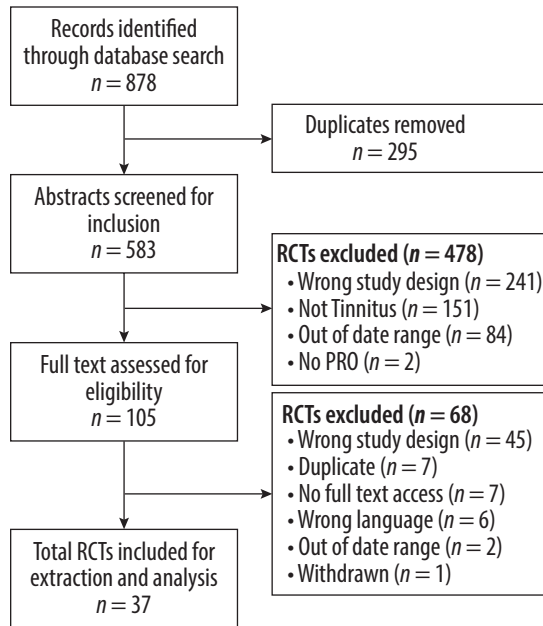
Records identified through database search
$n = 878$

Duplicates removed
$n = 295$

Abstracts screened for inclusion
$n = 583$

**RCTs excluded ($n = 478$)**
• Wrong study design ($n = 241$)
• Not Tinnitus ($n = 151$)
• Out of date range ($n = 84$)
• No PRO ($n = 2$)

Full text assessed for eligibility
$n = 105$

**RCTs excluded ($n = 68$)**
• Wrong study design ($n = 45$)
• Duplicate ($n = 7$)
• No full text access ($n = 7$)
• Wrong language ($n = 6$)
• Out of date range ($n = 2$)
• Withdrawn ($n = 1$)

Total RCTs included for extraction and analysis
$n = 37$